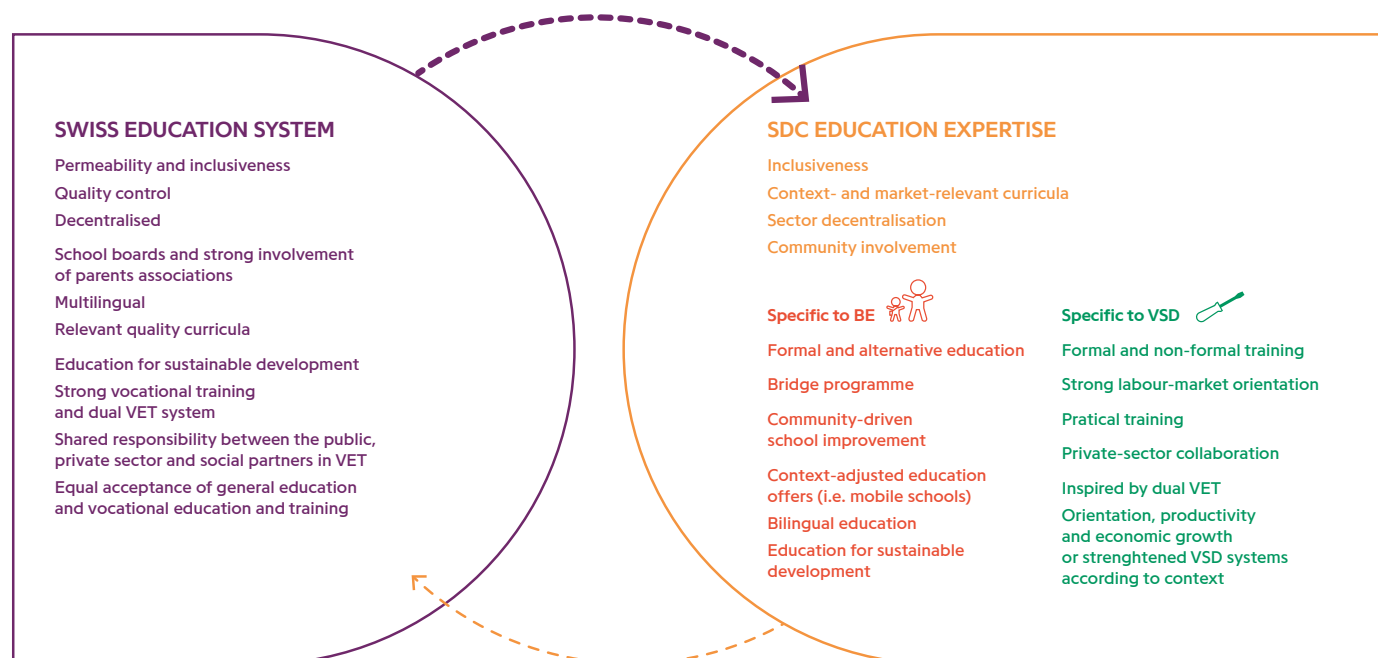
SWISS EDUCATION SYSTEM

Permeability and inclusiveness

Quality control

Decentralised

School boards and strong involvement of parents associations

Multilingual

Relevant quality curricula

Education for sustainable development

Strong vocational training and dual VET system

Shared responsibility between the public, private sector and social partners in VET

Equal acceptance of general education and vocational education and training

SDC EDUCATION EXPERTISE

Inclusiveness

Context- and market-relevant curricula

Sector decentralisation

Community involvement

Specific to BE

Formal and alternative education

Bridge programme

Community-driven school improvement

Context-adjusted education offers (i.e. mobile schools)

Bilingual education

Education for sustainable development

Specific to VSD

Formal and non-formal training

Strong labour-market orientation

Pratical training

Private-sector collaboration

Inspired by dual VET

Orientation, productivity and economic growth or strenghtened VSD systems according to context